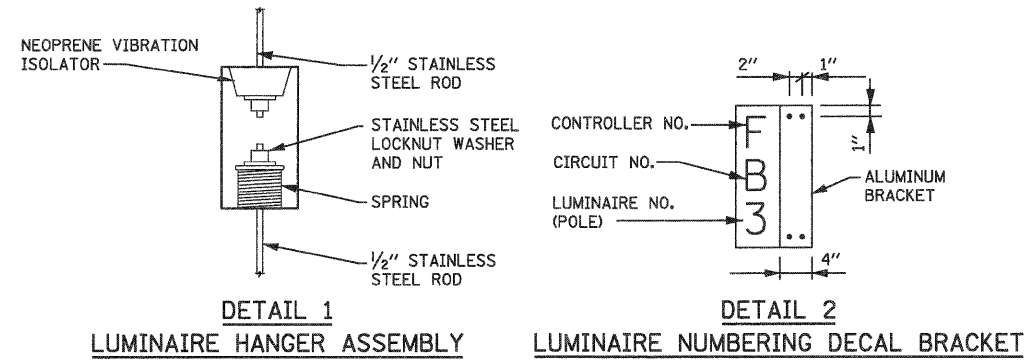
NEOPRENE VIBRATION ISOLATOR

$\frac{1}{2}$" STAINLESS STEEL ROD

STAINLESS STEEL LOCKNUT WASHER AND NUT

SPRING

$\frac{1}{2}$" STAINLESS STEEL ROD

DETAIL 1
LUMINAIRE HANGER ASSEMBLY

2"

1"

1"

CONTROLLER NO.

CIRCUIT NO.

LUMINAIRE NO. (POLE)

F
B
3

ALUMINUM BRACKET

4"

DETAIL 2
LUMINAIRE NUMBERING DECAL BRACKET